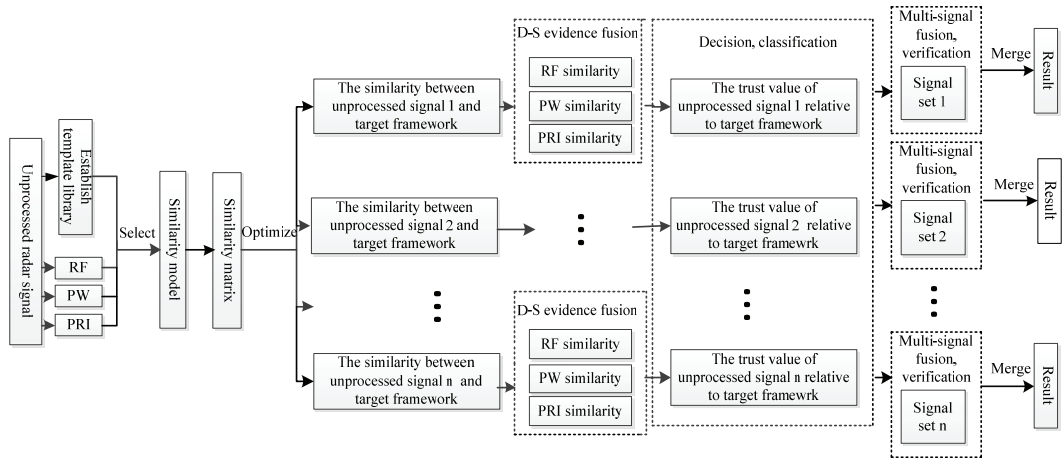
Unprocessed radar signal

Establish template library

RF

PW

PRI

Select

Similarity model

Similarity matrix

Optimize

The similarity between unprocessed signal 1 and target framework

D-S evidence fusion

RF similarity

PW similarity

PRI similarity

The similarity between unprocessed signal 2 and target framework

The similarity between unprocessed signal n and target framework

D-S evidence fusion

RF similarity

PW similarity

PRI similarity

Decision, classification

The trust value of unprocessed signal 1 relative to target framework

The trust value of unprocessed signal 2 relative to target framewrk

The trust value of unprocessed signal n relative to target framewrk

Multi-signal fusion, verification

Signal set 1

Merge

Result

Multi-signal fusion, verification

Signal set 2

Merge

Result

Multi-signal fusion, verification

Signal set n

Merge

Result